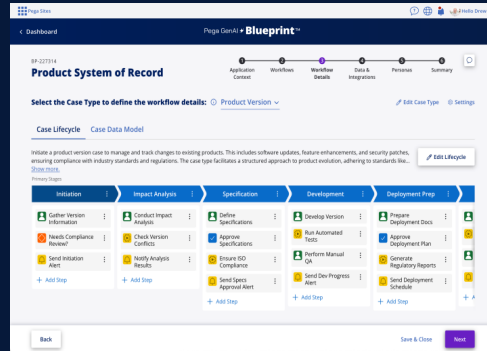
Pega Sites

Hello Drew

< Dashboard

Pega GenAI Blueprint™

BP-227314

Product System of Record

Application Context

Workflows

Workflow Details

Data & Integrations

Personas

Summary

Select the Case Type to define the workflow details: Product Version

Edit Case Type

Settings

Case Lifecycle

Case Data Model

Initiate a product version case to manage and track changes to existing products. This includes software updates, feature enhancements, and security patches, ensuring compliance with industry standards and regulations. The case type facilitates a structured approach to product evolution, adhering to standards like... Show more

Edit Lifecycle

Primary Stages

Initiation

Impact Analysis

Specification

Development

Deployment Prep

Gather Version Information

Needs Compliance Review?

Send Initiation Alert

+ Add Step

Conduct Impact Analysis

Check Version Conflicts

Notify Analysis Results

+ Add Step

Define Specifications

Approve Specifications

Ensure ISO Compliance

Send Specs Approval Alert

+ Add Step

Develop Version

Run Automated Tests

Perform Manual QA

Send Dev Progress Alert

+ Add Step

Prepare Deployment Docs

Approve Deployment Plan

Generate Regulatory Reports

Send Deployment Schedule

+ Add Step

Back

Save & Close

Next